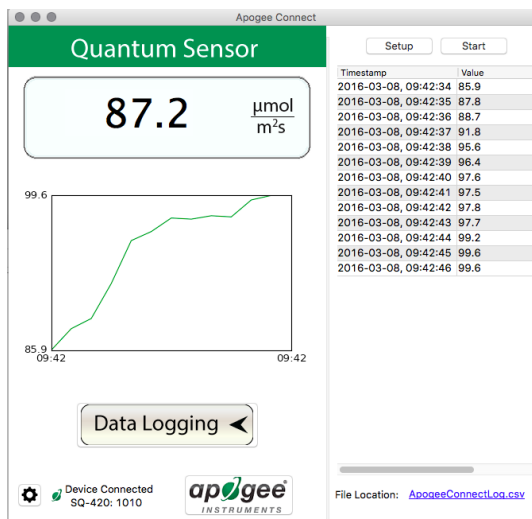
Apogee Connect

Quantum Sensor

87.2 $\frac{\mu mol}{m^2s}$

99.6

85.9
09:42 09:42

Data Logging

Device Connected
SQ-420: 1010

apogee
INSTRUMENTS

Setup Start

| Timestamp | Value |
|---|---|
| 2016-03-08, 09:42:34 | 85.9 |
| 2016-03-08, 09:42:35 | 87.8 |
| 2016-03-08, 09:42:36 | 88.7 |
| 2016-03-08, 09:42:37 | 91.8 |
| 2016-03-08, 09:42:38 | 95.6 |
| 2016-03-08, 09:42:39 | 96.4 |
| 2016-03-08, 09:42:40 | 97.6 |
| 2016-03-08, 09:42:41 | 97.5 |
| 2016-03-08, 09:42:42 | 97.8 |
| 2016-03-08, 09:42:43 | 97.7 |
| 2016-03-08, 09:42:44 | 99.2 |
| 2016-03-08, 09:42:45 | 99.6 |
| 2016-03-08, 09:42:46 | 99.6 |

File Location: ApogeeConnectLog.csv